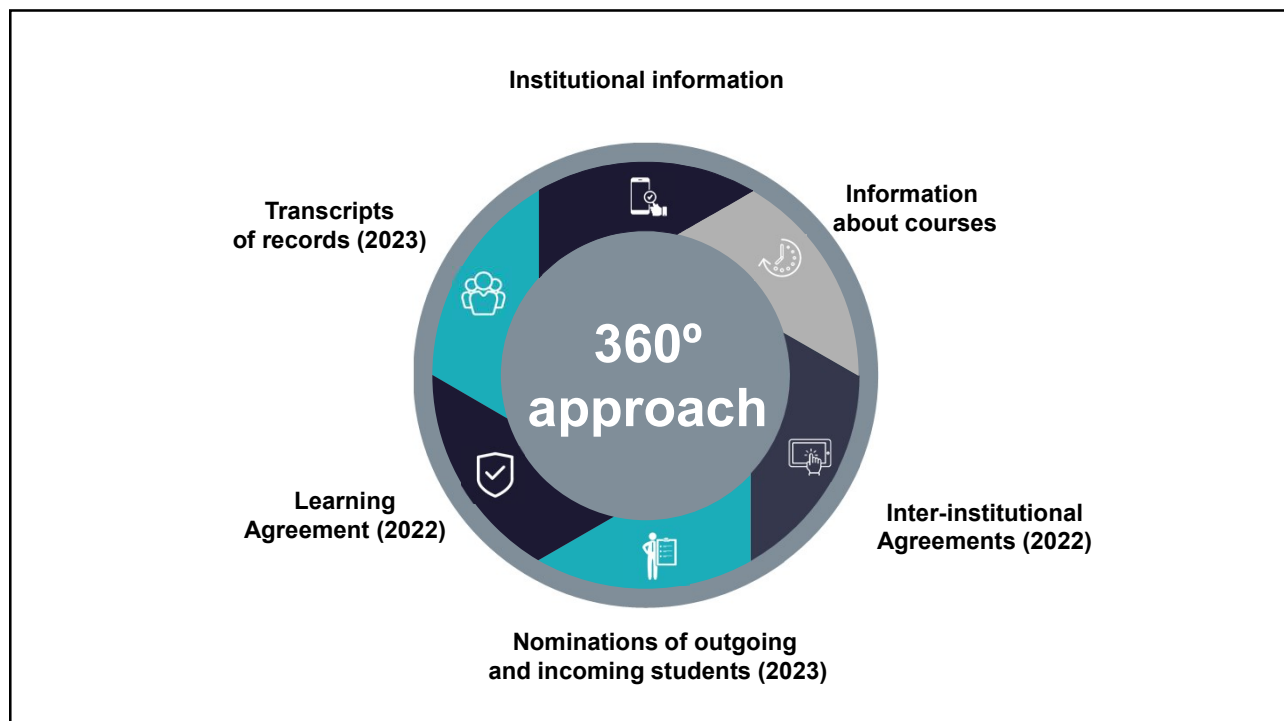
Institutional information

Information about courses

Inter-institutional Agreements (2022)

Nominations of outgoing and incoming students (2023)

Learning Agreement (2022)

Transcripts of records (2023)

360º approach